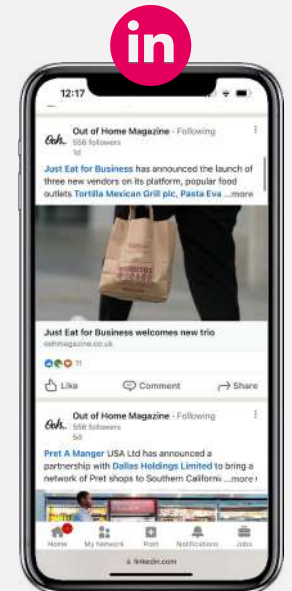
in

12:17

Ooh. Out of Home Magazine · Following
556 followers
1d

Just Eat for Business has announced the launch of three new vendors on its platform, popular food outlets Tortilla Mexican Grill plc, Pasta Eva ...more

Just Eat for Business welcomes new trio
oohmagazine.co.uk

11

Like Comment Share

Ooh. Out of Home Magazine · Following
556 followers
5d

Pret A Manger USA Ltd has announced a partnership with Dallas Holdings Limited to bring a network of Pret shops to Southern Californi ...more

Home My Network Post Notifications Jobs

linkedin.com